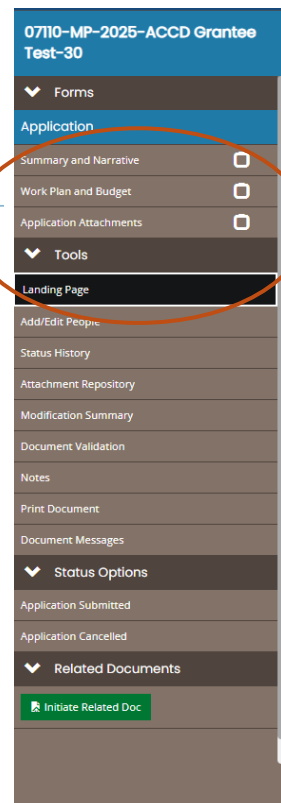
07110-MP-2025-ACCD Grantee Test-30

Forms

Application

Summary and Narrative

Work Plan and Budget

Application Attachments

Tools

Landing Page

Add/Edit People

Status History

Attachment Repository

Modification Summary

Document Validation

Notes

Print Document

Document Messages

Status Options

Application Submitted

Application Cancelled

Related Documents

Initiate Related Doc